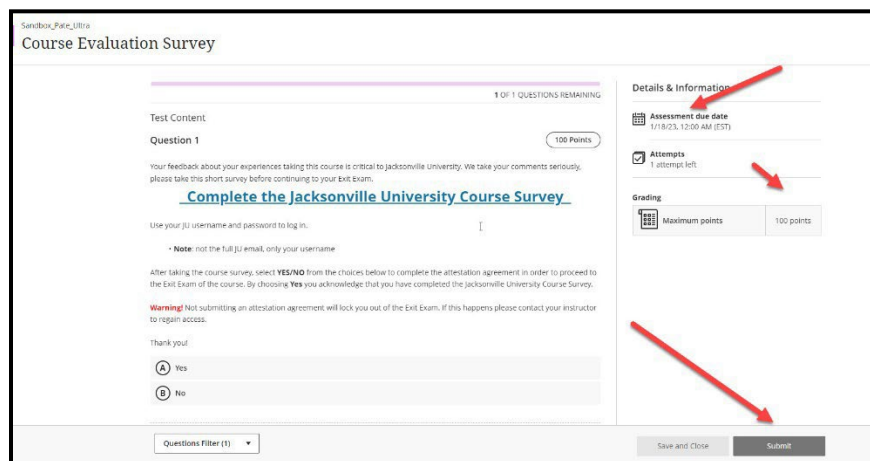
Sandbox_Pate_Ultra

Course Evaluation Survey

1 OF 1 QUESTIONS REMAINING

Test Content

Question 1

100 Points

Your feedback about your experiences taking this course is critical to Jacksonville University. We take your comments seriously, please take this short survey before continuing to your Exit Exam.

Complete the Jacksonville University Course Survey

Use your JU username and password to log in.

• Note: not the full JU email, only your username

After taking the course survey, select YES/NO from the choices below to complete the attestation agreement in order to proceed to the Exit Exam of the course. By choosing Yes you acknowledge that you have completed the Jacksonville University Course Survey.

Warning! Not submitting an attestation agreement will lock you out of the Exit Exam. If this happens please contact your instructor to regain access.

Thank you!

A Yes

B No

Details & Information

Assessment due date
1/18/23, 12:00 AM (EST)

Attempts
1 attempt left

Grading

| Maximum points | 100 points |
|---|---|

Questions Filter (1)

Save and Close

Submit